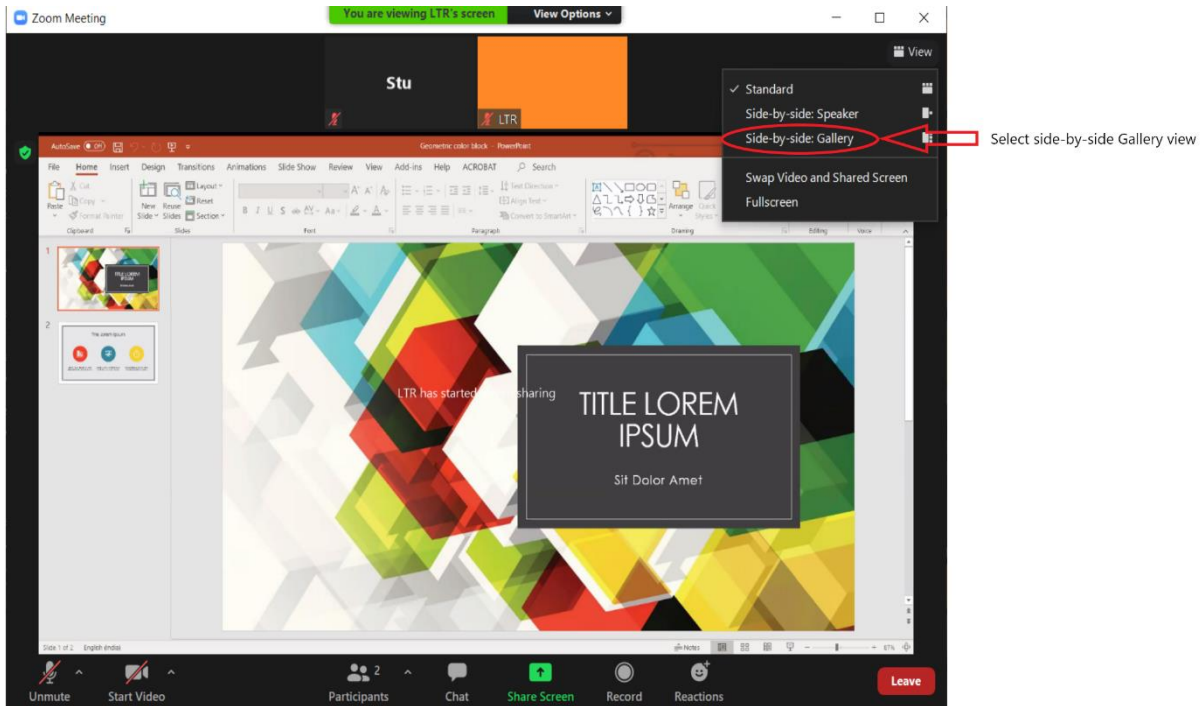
Zoom Meeting

You are viewing LTR's screen

View Options

View

Stu

LTR

Standard

Side-by-side: Speaker

Side-by-side: Gallery

Select side-by-side Gallery view

Swap Video and Shared Screen

Fullscreen

AutoSave Off

Geometric color block - PowerPoint

File Home Insert Design Transitions Animations Slide Show Review View Add-ins Help ACROBAT Search

Cut Copy Format Painter Paste New Slide Reuse Slides Layout Reset Section

Clipboard Slides Font Paragraph Drawing Editing Voice

Text Direction Align Text Convert to SmartArt Arrange Quick Styles

1

TITLE LOREM IPSUM

2

The Lorem Ipsum

LTR has started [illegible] sharing

TITLE LOREM IPSUM

Sit Dolor Amet

Slide 1 of 2 English (India)

Notes

Unmute

Start Video

Participants 2

Chat

Share Screen

Record

Reactions

Leave